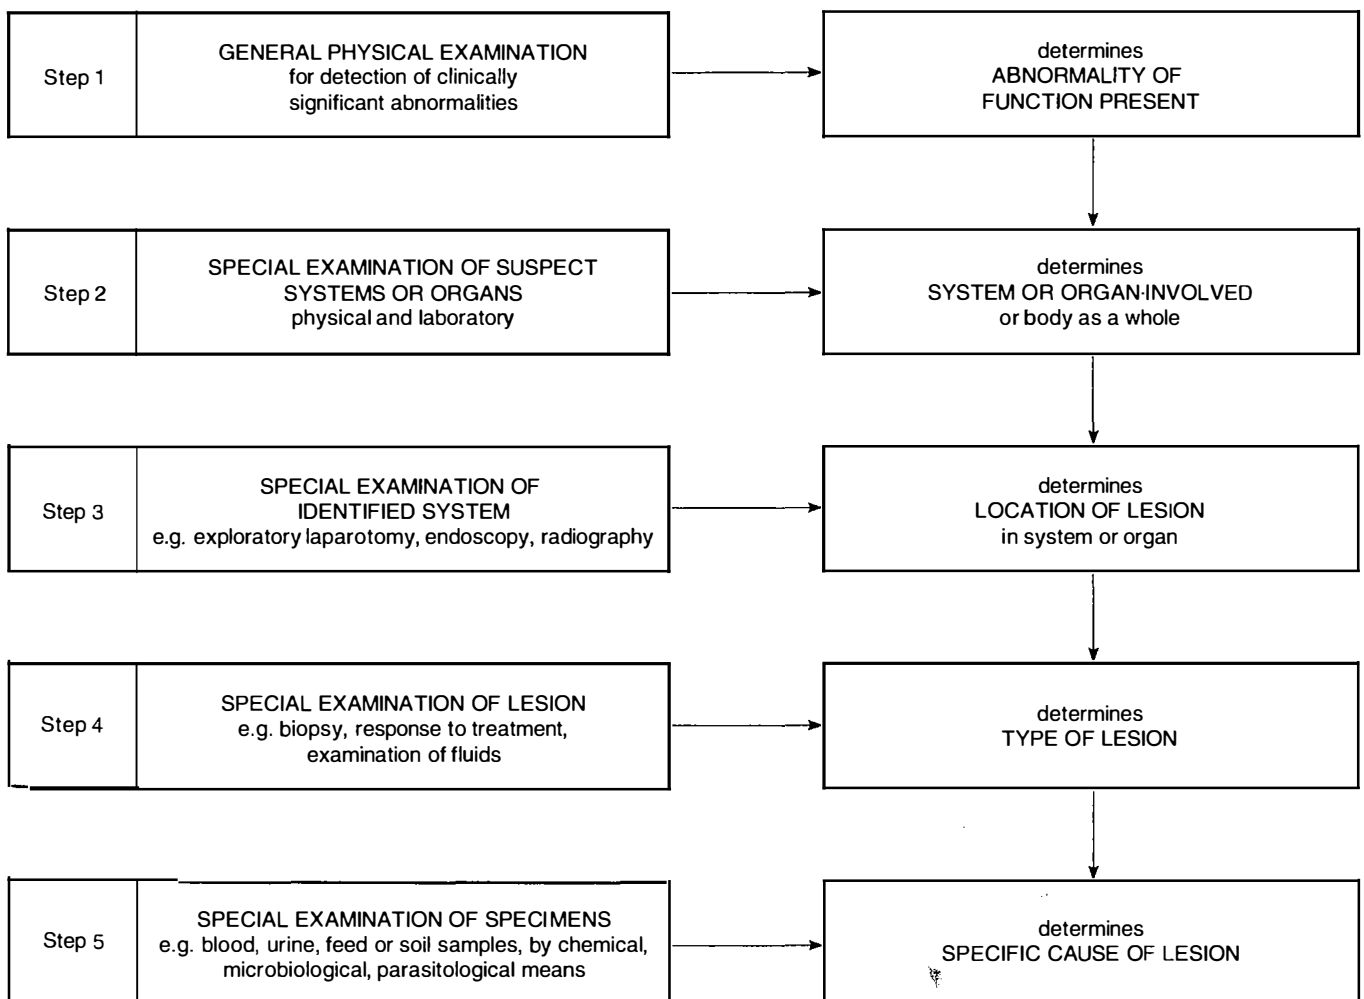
Step 1

GENERAL PHYSICAL EXAMINATION for detection of clinically significant abnormalities

determines ABNORMALITY OF FUNCTION PRESENT

Step 2

SPECIAL EXAMINATION OF SUSPECT SYSTEMS OR ORGANS physical and laboratory

determines SYSTEM OR ORGAN INVOLVED or body as a whole

Step 3

SPECIAL EXAMINATION OF IDENTIFIED SYSTEM e.g. exploratory laparotomy, endoscopy, radiography

determines LOCATION OF LESION in system or organ

Step 4

SPECIAL EXAMINATION OF LESION e.g. biopsy, response to treatment, examination of fluids

determines TYPE OF LESION

Step 5

SPECIAL EXAMINATION OF SPECIMENS e.g. blood, urine, feed or soil samples, by chemical, microbiological, parasitological means

determines SPECIFIC CAUSE OF LESION